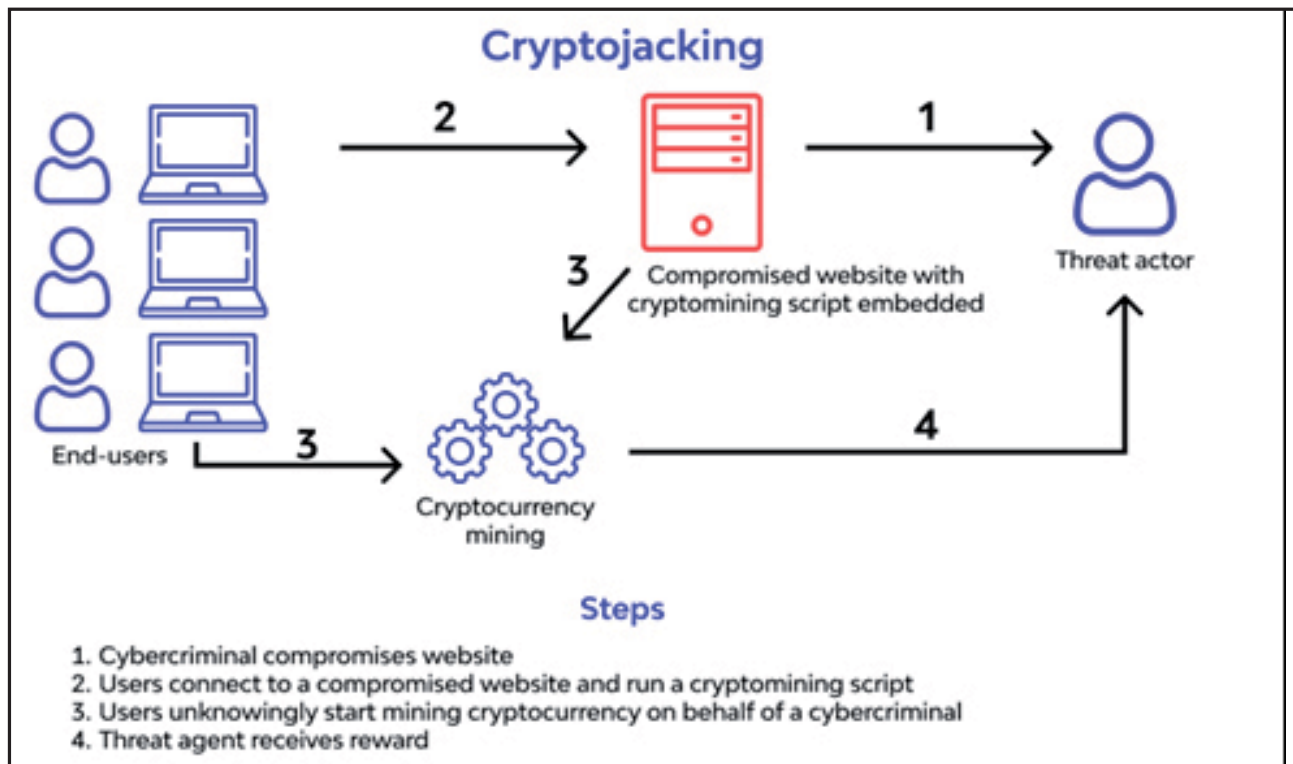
Cryptojacking

2

1

3

Compromised website with cryptomining script embedded

Threat actor

End-users

3

4

Cryptocurrency mining

Steps

1. Cybercriminal compromises website
2. Users connect to a compromised website and run a cryptomining script
3. Users unknowingly start mining cryptocurrency on behalf of a cybercriminal
4. Threat agent receives reward